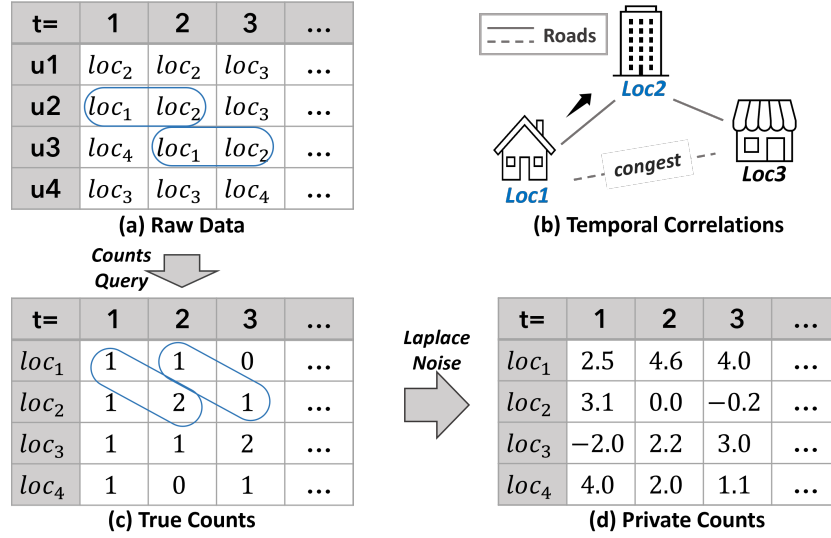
| t= | 1 | 2 | 3 | … |
|---|---|---|---|---|
| u1 | $loc_2$ | $loc_2$ | $loc_3$ | … |
| u2 | $loc_1$ | $loc_2$ | $loc_3$ | … |
| u3 | $loc_4$ | $loc_1$ | $loc_2$ | … |
| u4 | $loc_3$ | $loc_3$ | $loc_4$ | … |

(a) Raw Data

Roads

Loc2

Loc1

congest

Loc3

(b) Temporal Correlations

Counts Query

| t= | 1 | 2 | 3 | … |
|---|---|---|---|---|
| $loc_1$ | 1 | 1 | 0 | … |
| $loc_2$ | 1 | 2 | 1 | … |
| $loc_3$ | 1 | 1 | 2 | … |
| $loc_4$ | 1 | 0 | 1 | … |

(c) True Counts

Laplace Noise

| t= | 1 | 2 | 3 | … |
|---|---|---|---|---|
| $loc_1$ | 2.5 | 4.6 | 4.0 | … |
| $loc_2$ | 3.1 | 0.0 | −0.2 | … |
| $loc_3$ | −2.0 | 2.2 | 3.0 | … |
| $loc_4$ | 4.0 | 2.0 | 1.1 | … |

(d) Private Counts